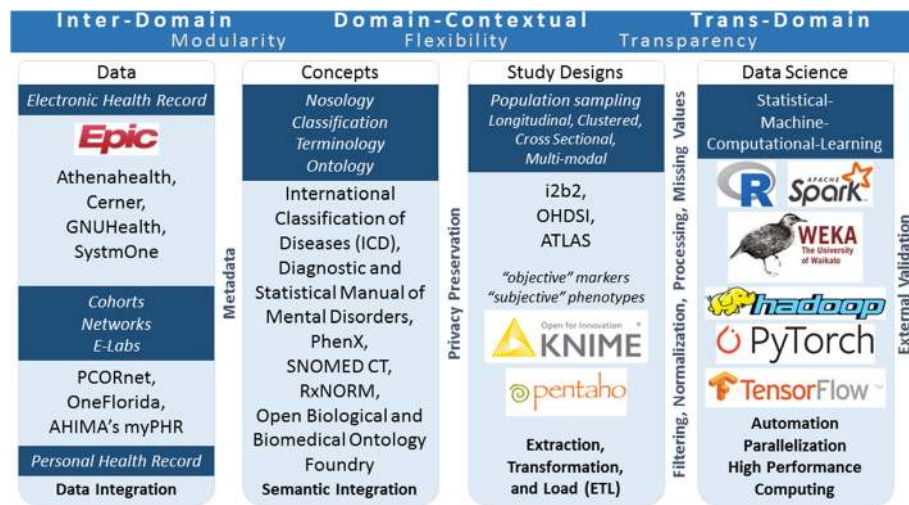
Inter-Domain Domain-Contextual Trans-Domain
Modularity Flexibility Transparency

Data
Electronic Health Record
Epic
Athenahealth, Cerner, GNUHealth, SystmOne
Cohorts
Networks
E-Labs
PCORnet, OneFlorida, AHIMA's myPHR
Personal Health Record
Data Integration

Metadata

Concepts
Nosology
Classification
Terminology
Ontology
International Classification of Diseases (ICD), Diagnostic and Statistical Manual of Mental Disorders, PhenX, SNOMED CT, RxNORM, Open Biological and Biomedical Ontology Foundry
Semantic Integration

Privacy Preservation

Study Designs
Population sampling
Longitudinal, Clustered, Cross Sectional, Multi-modal
i2b2, OHDSI, ATLAS
"objective" markers
"subjective" phenotypes
Open for Innovation KNIME
pentaho
Extraction, Transformation, and Load (ETL)

Filtering, Normalization, Processing, Missing Values

Data Science
Statistical-Machine-Computational-Learning
R
APACHE Spark
WEKA The University of Waikato
hadoop
PyTorch
TensorFlow
Automation
Parallelization
High Performance Computing

External Validation